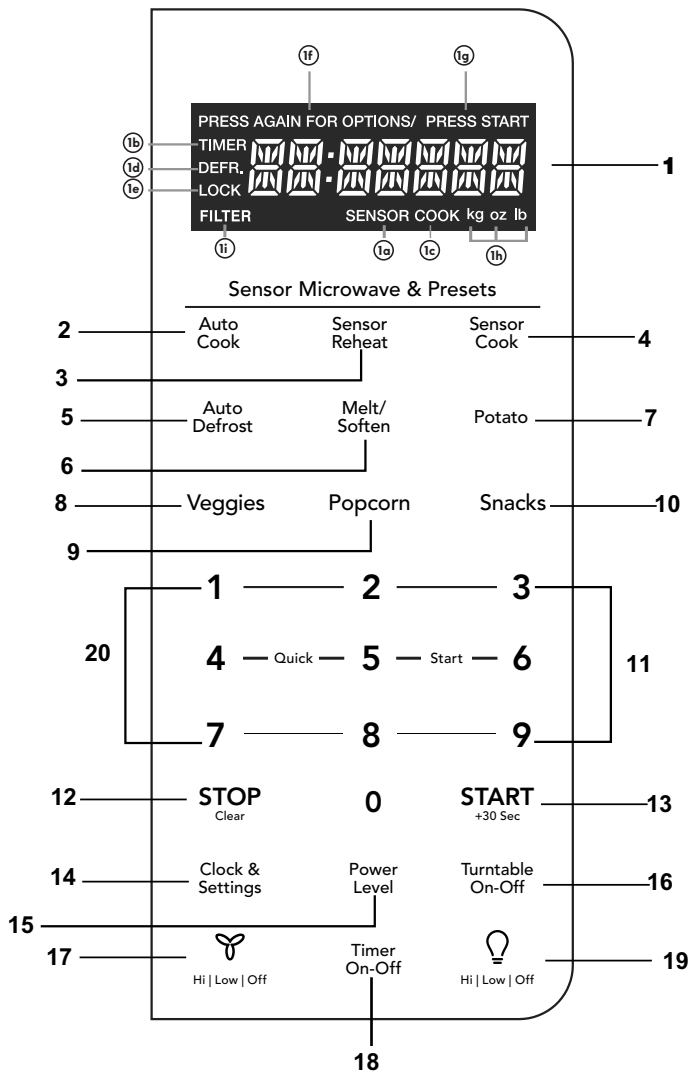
1f 1g

PRESS AGAIN FOR OPTIONS/ PRESS START

1b TIMER
1d DEFR.
1e LOCK

88:88888

1

FILTER SENSOR COOK kg oz lb

1i 1a 1c 1h

Sensor Microwave & Presets

2 Auto Cook

3 Sensor Reheat

Sensor Cook 4

5 Auto Defrost

6 Melt/ Soften

Potato 7

8 Veggies

9 Popcorn

Snacks 10

1 2 3

20

4 Quick 5 Start 6

11

7 8 9

12 STOP Clear

0

START +30 Sec 13

14 Clock & Settings

15 Power Level

Turntable On-Off 16

17 Hi | Low | Off

Timer On-Off

18

Hi | Low | Off 19